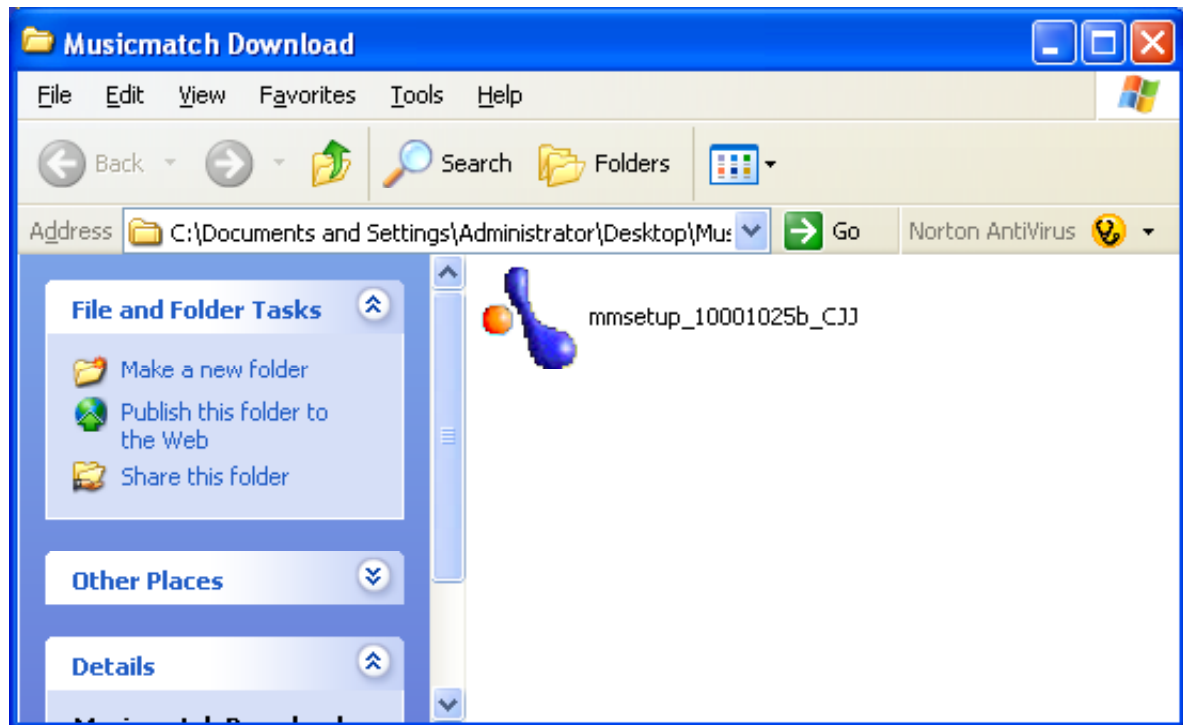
Musicmatch Download

File Edit View Favorites Tools Help

Back Search Folders

Address C:\Documents and Settings\Administrator\Desktop\Mus Go Norton AntiVirus

File and Folder Tasks

Make a new folder

Publish this folder to the Web

Share this folder

Other Places

Details

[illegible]

mmsetup_10001025b_CJJ